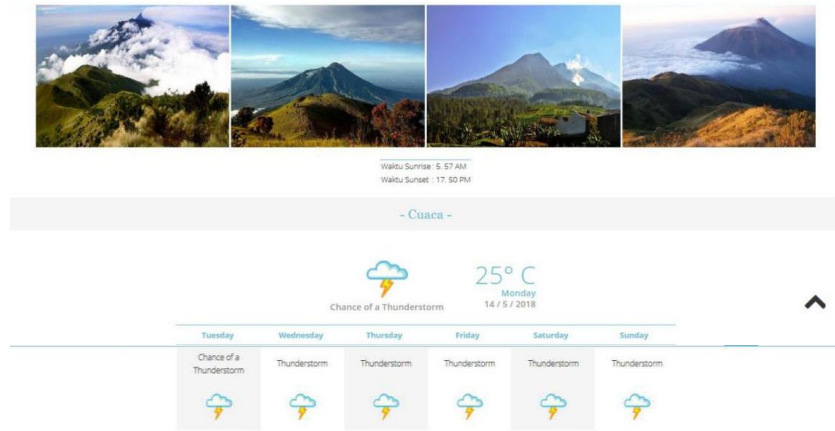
Waktu Sunrise : 5. 57 AM
Waktu Sunset : 17. 50 PM

- Cuaca -

25° C
Monday
14 / 5 / 2018

Chance of a Thunderstorm

| Tuesday | Wednesday | Thursday | Friday | Saturday | Sunday |
|---|---|---|---|---|---|
| Chance of a Thunderstorm | Thunderstorm | Thunderstorm | Thunderstorm | Thunderstorm | Thunderstorm |